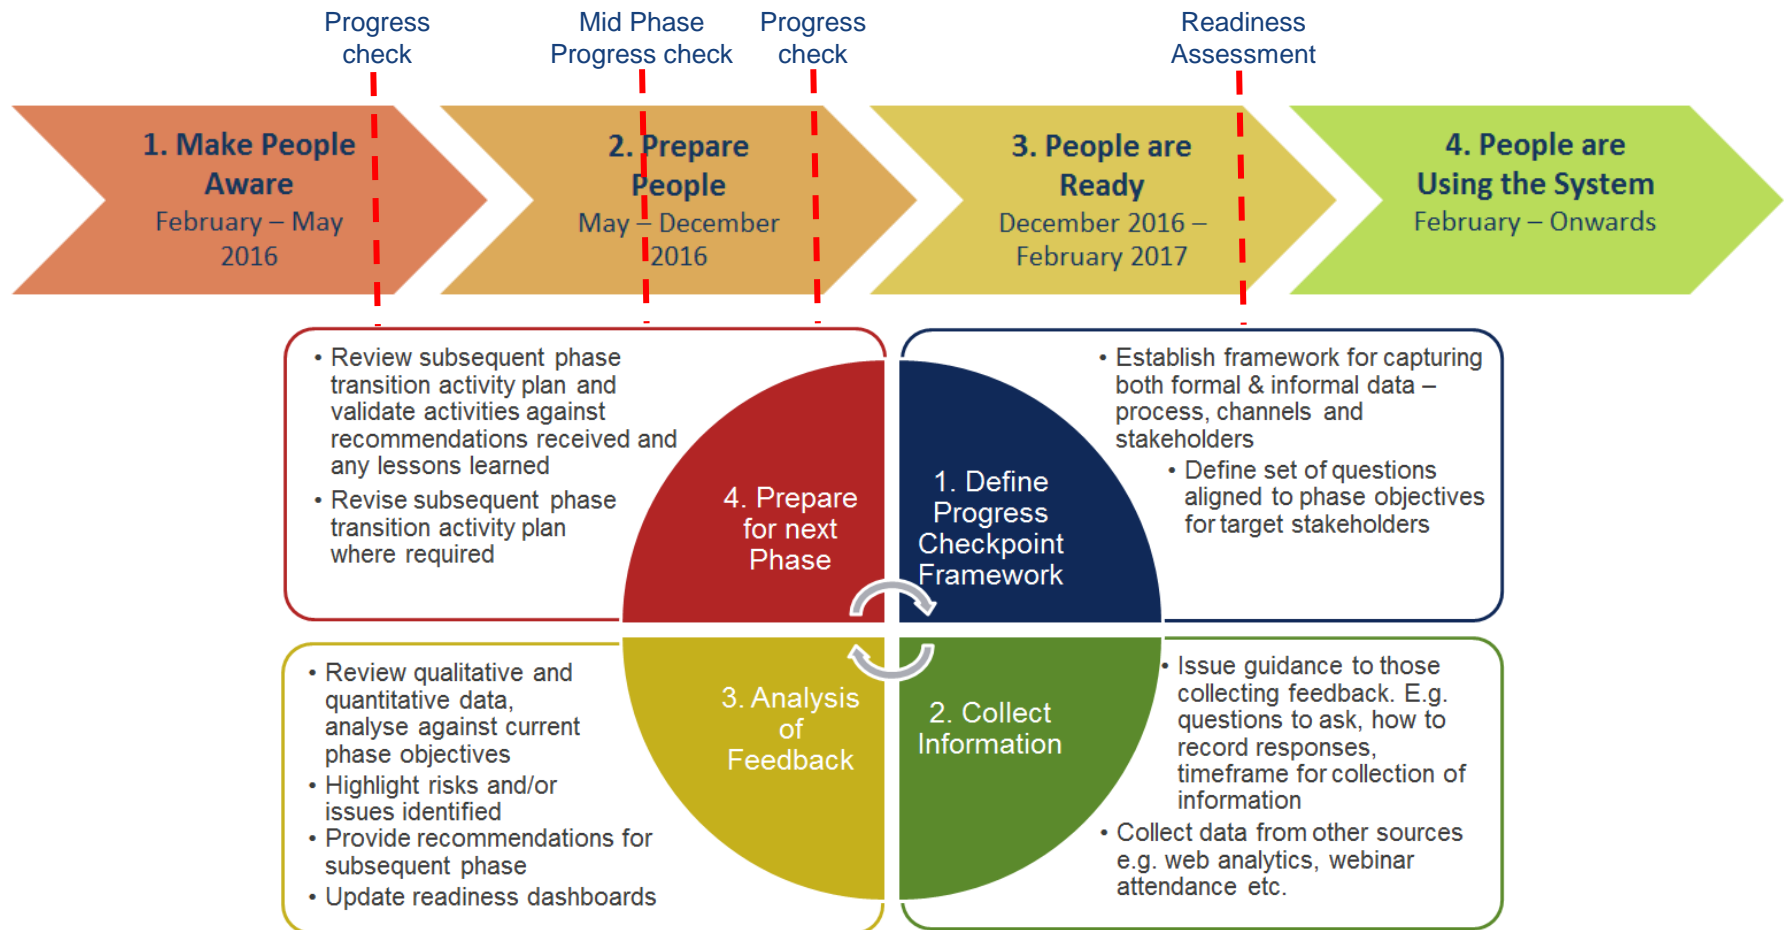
Progress check

Mid Phase Progress check

Progress check

Readiness Assessment

1. Make People Aware
February – May 2016

2. Prepare People
May – December 2016

3. People are Ready
December 2016 – February 2017

4. People are Using the System
February – Onwards

• Review subsequent phase transition activity plan and validate activities against recommendations received and any lessons learned
• Revise subsequent phase transition activity plan where required

• Establish framework for capturing both formal & informal data – process, channels and stakeholders
• Define set of questions aligned to phase objectives for target stakeholders

4. Prepare for next Phase

1. Define Progress Checkpoint Framework

3. Analysis of Feedback

2. Collect Information

• Review qualitative and quantitative data, analyse against current phase objectives
• Highlight risks and/or issues identified
• Provide recommendations for subsequent phase
• Update readiness dashboards

• Issue guidance to those collecting feedback. E.g. questions to ask, how to record responses, timeframe for collection of information
• Collect data from other sources e.g. web analytics, webinar attendance etc.